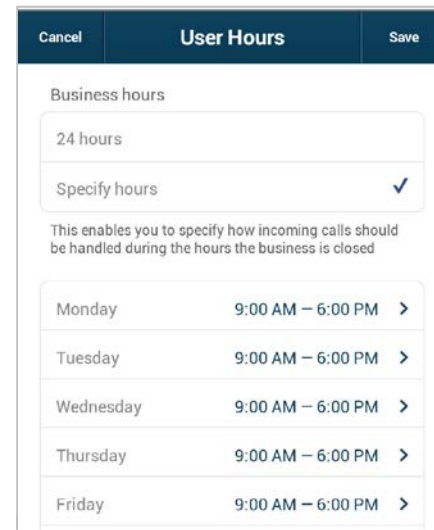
Cancel

User Hours

Save

Business hours

24 hours

Specify hours ✓

This enables you to specify how incoming calls should be handled during the hours the business is closed

| | |
|---|---|
| Monday | 9:00 AM – 6:00 PM > |
| Tuesday | 9:00 AM – 6:00 PM > |
| Wednesday | 9:00 AM – 6:00 PM > |
| Thursday | 9:00 AM – 6:00 PM > |
| Friday | 9:00 AM – 6:00 PM > |